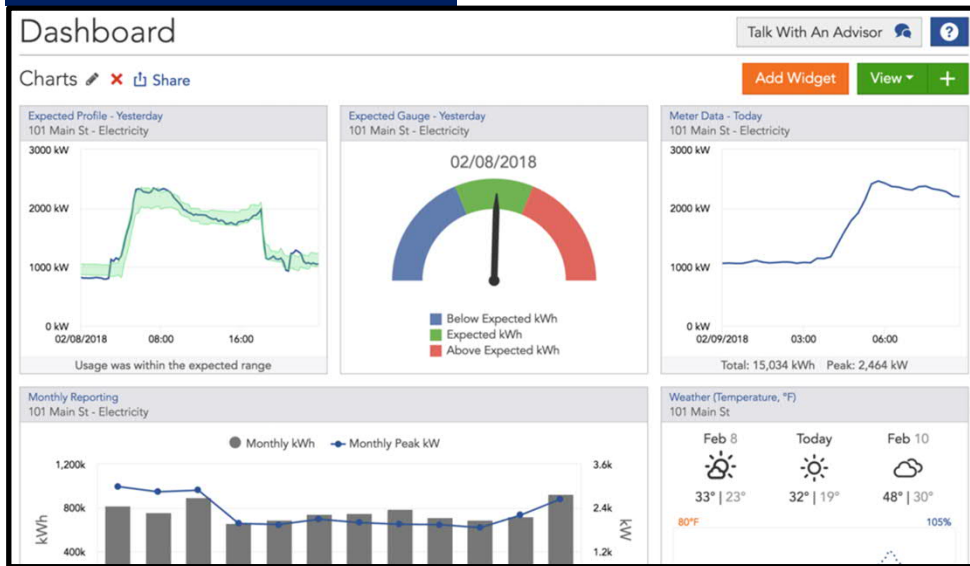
Dashboard

Talk With An Advisor

?

Charts Share

Add Widget

View

+

Expected Profile - Yesterday
101 Main St - Electricity

3000 kW
2000 kW
1000 kW
0 kW
02/08/2018
08:00
16:00

Usage was within the expected range

Expected Gauge - Yesterday
101 Main St - Electricity

02/08/2018

Below Expected kWh
Expected kWh
Above Expected kWh

Meter Data - Today
101 Main St - Electricity

3000 kW
2000 kW
1000 kW
0 kW
02/09/2018
03:00
06:00

Total: 15,034 kWh Peak: 2,464 kW

Monthly Reporting
101 Main St - Electricity

Monthly kWh
Monthly Peak kW

1,200k
800k
400k
kWh
3.6k
2.4k
1.2k
kW

Weather (Temperature, °F)
101 Main St

Feb 8
33° | 23°
Today
32° | 19°
Feb 10
48° | 30°

80°F
105%